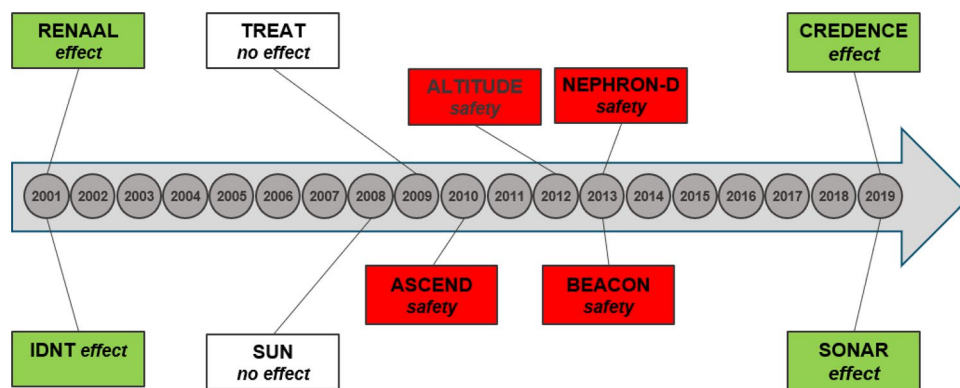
RENAAL
effect

TREAT
no effect

ALTITUDE
safety

NEPHRON-D
safety

CREDENCE
effect

2001 2002 2003 2004 2005 2006 2007 2008 2009 2010 2011 2012 2013 2014 2015 2016 2017 2018 2019

ASCEND
safety

BEACON
safety

IDNT effect

SUN
no effect

SONAR
effect